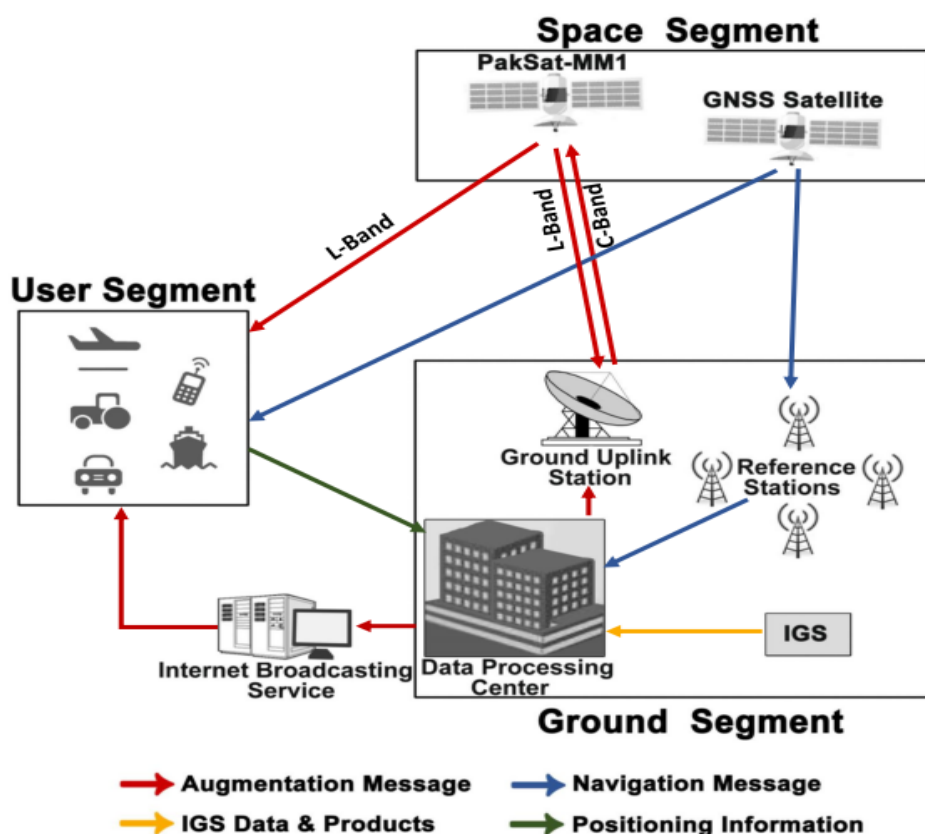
Space Segment

PakSat-MM1

GNSS Satellite

L-Band

L-Band

C-Band

User Segment

Ground Uplink Station

Reference Stations

Internet Broadcasting Service

Data Processing Center

IGS

Ground Segment

Augmentation Message

Navigation Message

IGS Data & Products

Positioning Information